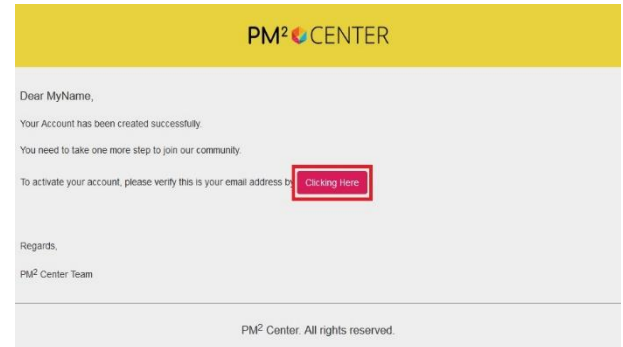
PM$^2$ CENTER

Dear MyName,

Your Account has been created successfully.

You need to take one more step to join our community.

To activate your account, please verify this is your email address by Clicking Here

Regards,

PM$^2$ Center Team

PM$^2$ Center. All rights reserved.